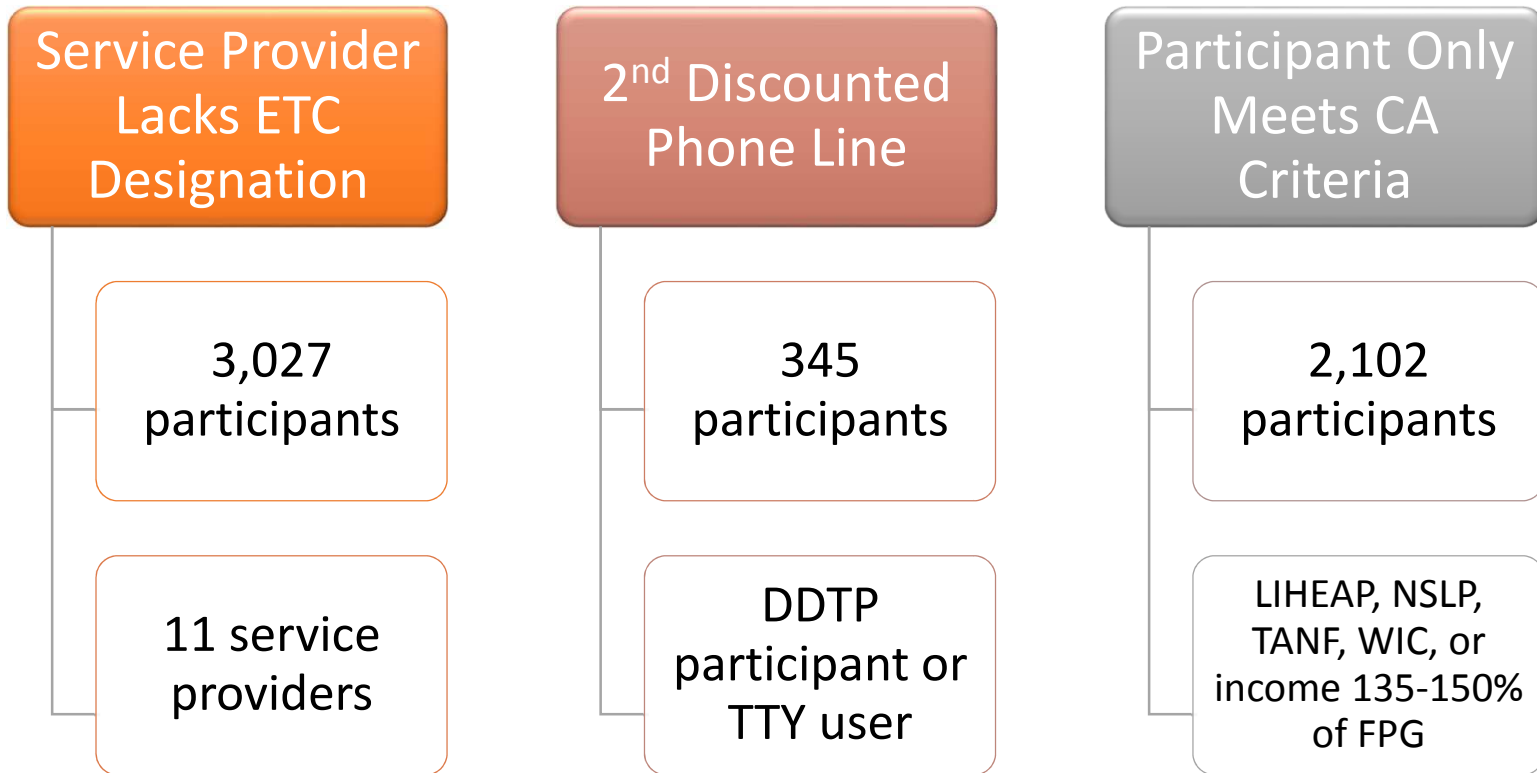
Service Provider Lacks ETC Designation

3,027 participants

11 service providers

$2^{nd}$ Discounted Phone Line

345 participants

DDTP participant or TTY user

Participant Only Meets CA Criteria

2,102 participants

LIHEAP, NSLP, TANF, WIC, or income 135-150% of FPG